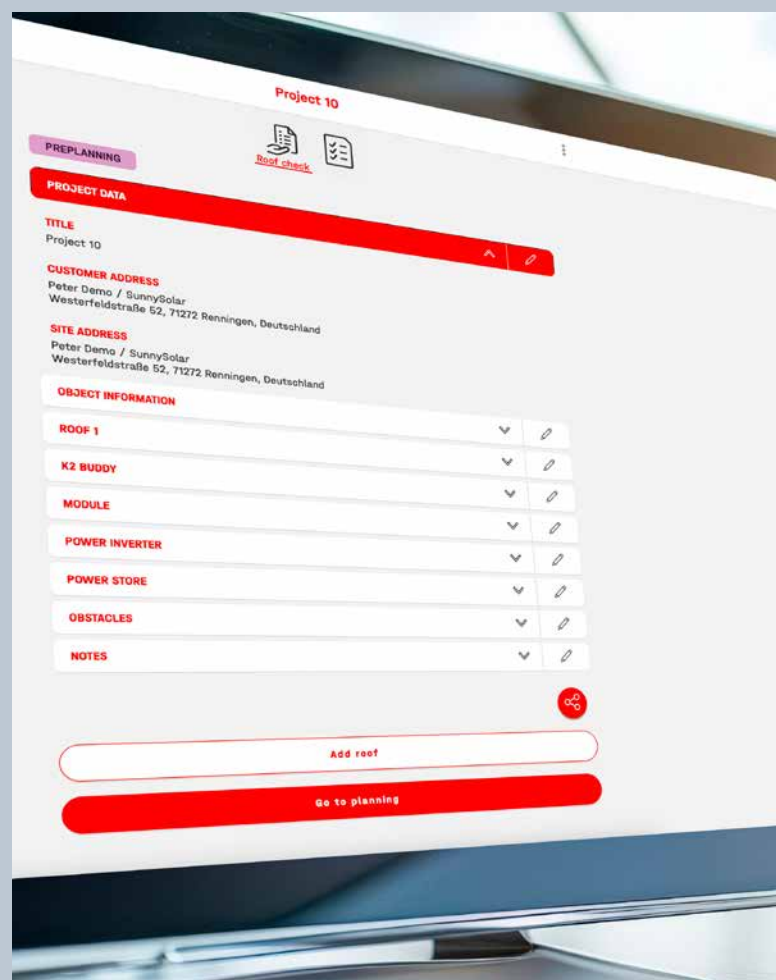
Project 10

PREPLANNING

Roof check

PROJECT DATA

TITLE
Project 10

CUSTOMER ADDRESS
Peter Demo / SunnySolar
Westerfeldstraße 52, 71272 Renningen, Deutschland

SITE ADDRESS
Peter Demo / SunnySolar
Westerfeldstraße 52, 71272 Renningen, Deutschland

OBJECT INFORMATION

ROOF 1

K2 BUDDY

MODULE

POWER INVERTER

POWER STORE

OBSTACLES

NOTES

Add roof

Go to planning